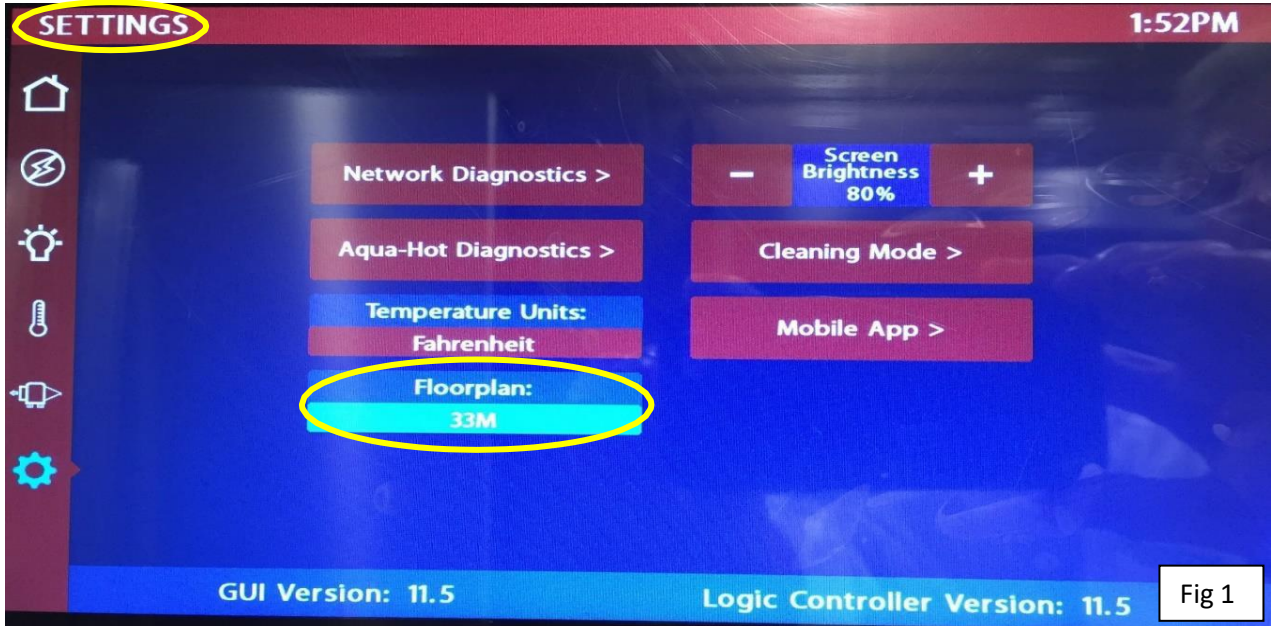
SETTINGS

1:52PM

Network Diagnostics >

−

Screen Brightness 80%

+

Aqua-Hot Diagnostics >

Cleaning Mode >

Temperature Units:

Fahrenheit

Mobile App >

Floorplan:

33M

GUI Version: 11.5

Logic Controller Version: 11.5

Fig 1